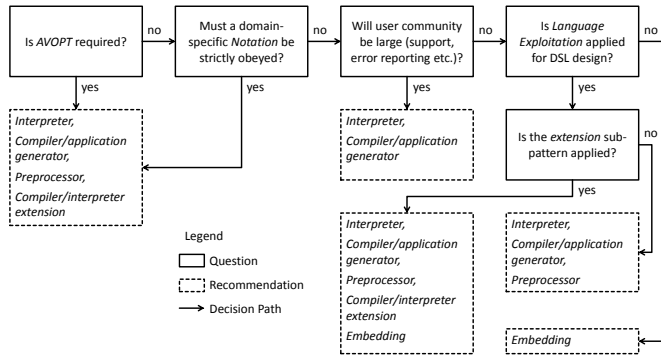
Is AVOPT required?

no

Must a domain-specific Notation be strictly obeyed?

no

Will user community be large (support, error reporting etc.)?

no

Is Language Exploitation applied for DSL design?

yes

yes

Interpreter, Compiler/application generator, Preprocessor, Compiler/interpreter extension

yes

Interpreter, Compiler/application generator

yes

Is the extension sub-pattern applied?

no

yes

Legend

Question

Recommendation

Decision Path

Interpreter, Compiler/application generator, Preprocessor, Compiler/interpreter extension

Embedding

Interpreter, Compiler/application generator, Preprocessor

Embedding